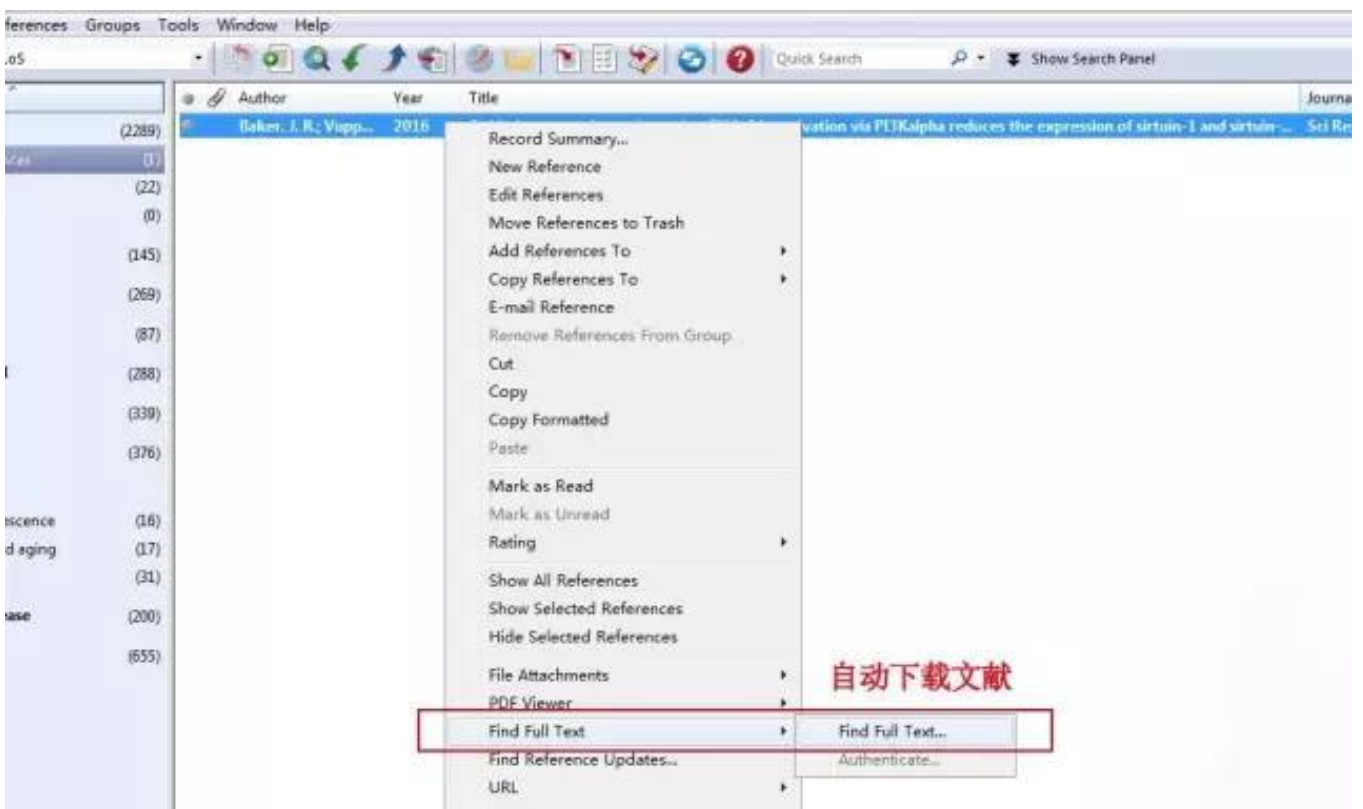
ferences Groups Tools Window Help

.oS

Quick Search

Show Search Panel

Author Year Title Journa

(2289) Baker, J. R.; Vupp... 2016 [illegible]vation via PI3Kalpha reduces the expression of sirtuin-1 and sirtuin-... Sci Re

(1)

(22)

(0)

(145)

(269)

(87)

(288)

(339)

(376)

scence (16)

d aging (17)

(31)

ase (200)

(655)

Record Summary...
New Reference
Edit References
Move References to Trash
Add References To
Copy References To
E-mail Reference
Remove References From Group
Cut
Copy
Copy Formatted
Paste
Mark as Read
Mark as Unread
Rating
Show All References
Show Selected References
Hide Selected References
File Attachments
PDF Viewer
Find Full Text
Find Reference Updates...
URL

Find Full Text...
Authenticate...

自动下载文献